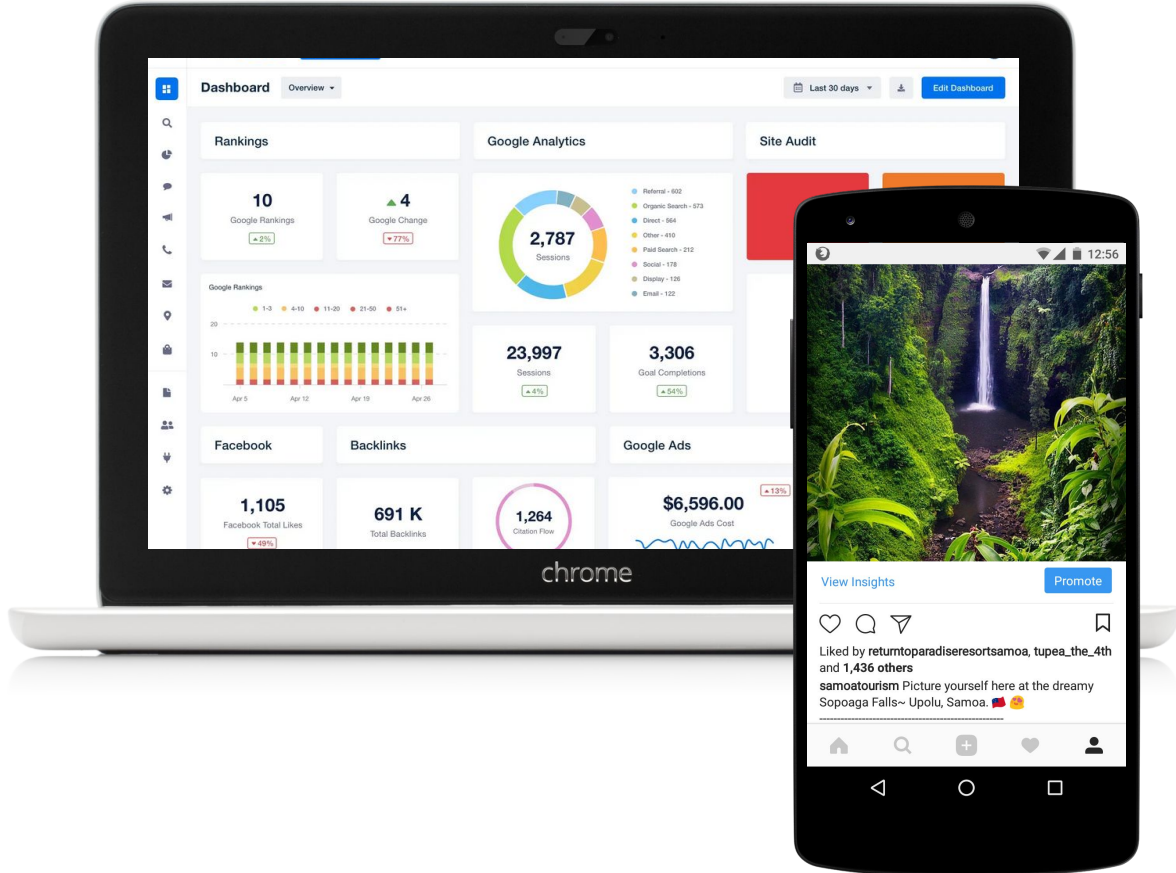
Dashboard Overview

Last 30 days

Edit Dashboard

Rankings

Google Analytics

Site Audit

10
Google Rankings
▲2%

▲4
Google Change
▼77%

2,787
Sessions

Referral - 602
Organic Search - 573
Direct - 564
Other - 410
Paid Search - 212
Social - 178
Display - 126
Email - 122

Google Rankings
1-3 4-10 11-20 21-50 51+
20
10
Apr 5 Apr 12 Apr 19 Apr 26

23,997
Sessions
▲4%

3,306
Goal Completions
▲54%

Facebook

Backlinks

Google Ads

1,105
Facebook Total Likes
▼49%

691 K
Total Backlinks

1,264
Citation Flow

$6,596.00
Google Ads Cost
▲13%

chrome

12:56

View Insights

Promote

Liked by returntoparadiseresortsamoa, tupea_the_4th and 1,436 others

samoatourism Picture yourself here at the dreamy Sopoaga Falls~ Upolu, Samoa. 🇼🇸 🥰